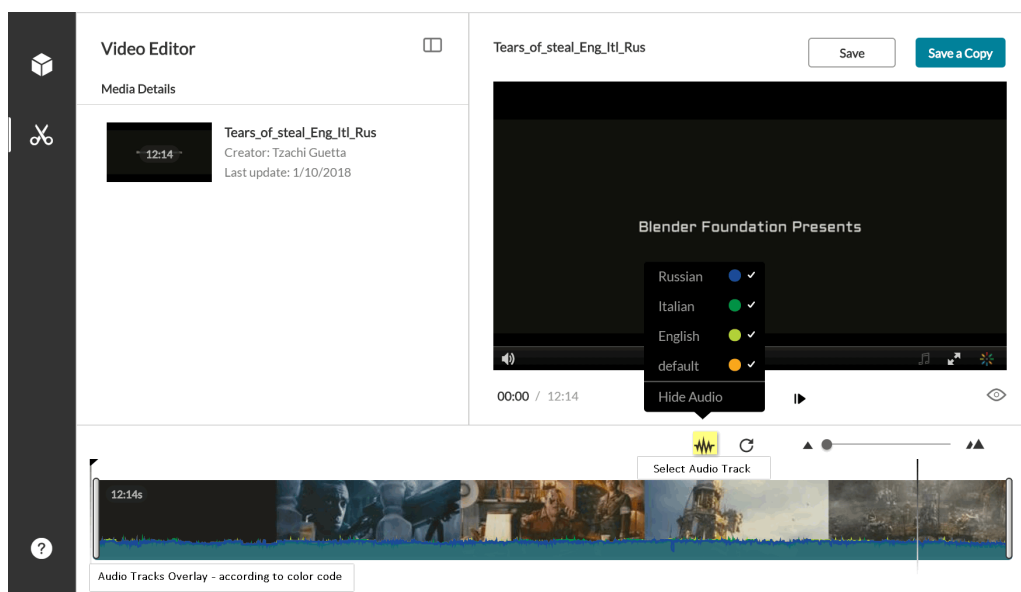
Video Editor

Media Details

12:14

Tears_of_steal_Eng_Itl_Rus
Creator: Tzachi Guetta
Last update: 1/10/2018

Tears_of_steal_Eng_Itl_Rus

Save

Save a Copy

Blender Foundation Presents

Russian
Italian
English
default
Hide Audio

00:00 / 12:14

Select Audio Track

12:14s

Audio Tracks Overlay - according to color code

?